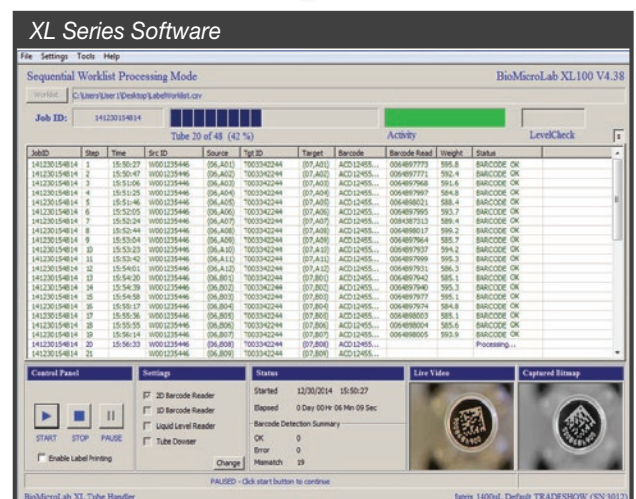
XL Series Software

File Settings Tools Help

Sequential Worklist Processing Mode

BioMicroLab XL100 V4.38

Worklist C:\Users\User1\Desktop\LabelWorklist.csv

Job ID: 1412301548I4

Tube 20 of 48 (42 %)

Activity

LevelCheck

| JobID | Step | Time | Src ID | Source | Tgt ID | Target | Barcode | Barcode Read | Weight | Status |
|---|---|---|---|---|---|---|---|---|---|---|
| 141230154814 | 1 | 15:50:27 | W001235446 | (06,A01) | T003342244 | (07,A01) | ACD12455... | 0064897773 | 595.8 | BARCODE OK |
| 141230154814 | 2 | 15:50:47 | W001235446 | (06,A02) | T003342244 | (07,A02) | ACD12455... | 0064897771 | 592.4 | BARCODE OK |
| 141230154814 | 3 | 15:51:06 | W001235446 | (06,A03) | T003342244 | (07,A03) | ACD12455... | 0064897968 | 591.6 | BARCODE OK |
| 141230154814 | 4 | 15:51:25 | W001235446 | (06,A04) | T003342244 | (07,A04) | ACD12455... | 0064897997 | 584.8 | BARCODE OK |
| 141230154814 | 5 | 15:51:46 | W001235446 | (06,A05) | T003342244 | (07,A05) | ACD12455... | 0064898021 | 588.4 | BARCODE OK |
| 141230154814 | 6 | 15:52:05 | W001235446 | (06,A06) | T003342244 | (07,A06) | ACD12455... | 0064897995 | 593.7 | BARCODE OK |
| 141230154814 | 7 | 15:52:24 | W001235446 | (06,A07) | T003342244 | (07,A07) | ACD12455... | 0064387313 | 589.4 | BARCODE OK |
| 141230154814 | 8 | 15:52:44 | W001235446 | (06,A08) | T003342244 | (07,A08) | ACD12455... | 0064898017 | 599.2 | BARCODE OK |
| 141230154814 | 9 | 15:53:04 | W001235446 | (06,A09) | T003342244 | (07,A09) | ACD12455... | 0064897964 | 585.7 | BARCODE OK |
| 141230154814 | 10 | 15:53:23 | W001235446 | (06,A10) | T003342244 | (07,A10) | ACD12455... | 0064897937 | 599.2 | BARCODE OK |
| 141230154814 | 11 | 15:53:42 | W001235446 | (06,A11) | T003342244 | (07,A11) | ACD12455... | 0064897999 | 595.3 | BARCODE OK |
| 141230154814 | 12 | 15:54:01 | W001235446 | (06,A12) | T003342244 | (07,A12) | ACD12455... | 0064897931 | 586.3 | BARCODE OK |
| 141230154814 | 13 | 15:54:20 | W001235446 | (06,B01) | T003342244 | (07,B01) | ACD12455... | 0064897942 | 585.1 | BARCODE OK |
| 141230154814 | 14 | 15:54:39 | W001235446 | (06,B02) | T003342244 | (07,B02) | ACD12455... | 0064897940 | 595.3 | BARCODE OK |
| 141230154814 | 15 | 15:54:58 | W001235446 | (06,B03) | T003342244 | (07,B03) | ACD12455... | 0064897977 | 595.1 | BARCODE OK |
| 141230154814 | 16 | 15:55:17 | W001235446 | (06,B04) | T003342244 | (07,B04) | ACD12455... | 0064897978 | 585.1 | BARCODE OK |
| 141230154814 | 17 | 15:55:36 | W001235446 | (06,B05) | T003342244 | (07,B05) | ACD12455... | 0064898003 | 585.1 | BARCODE OK |
| 141230154814 | 18 | 15:55:55 | W001235446 | (06,B06) | T003342244 | (07,B06) | ACD12455... | 0064898004 | 585.6 | BARCODE OK |
| 141230154814 | 19 | 15:56:14 | W001235446 | (06,B07) | T003342244 | (07,B07) | ACD12455... | 0064898005 | 593.9 | BARCODE OK |
| 141230154814 | 20 | 15:56:33 | W001235446 | (06,B08) | T003342244 | (07,B08) | ACD12455... | | | Processing... |
| 141230154814 | 21 | | W001235446 | (06,B09) | T003342244 | (07,B09) | ACD12455... | | | |

Control Panel

START STOP PAUSE

Enable Label Printing

Settings

2D Barcode Reader

1D Barcode Reader

Liquid Level Reader

Tube Dowser

Change

Status

Started 12/30/2014 15:50:27

Elapsed 0 Day 00Hr 06 Min 09 Sec

Barcode Detection Summary

OK 0

Error 0

Mismatch 19

Live Video

Captured Bitmap

PAUSED - Click start button to continue

BioMicroLab XL Tube Handler

Intrix 1400uL Default TRADESHOW (SN:3012)